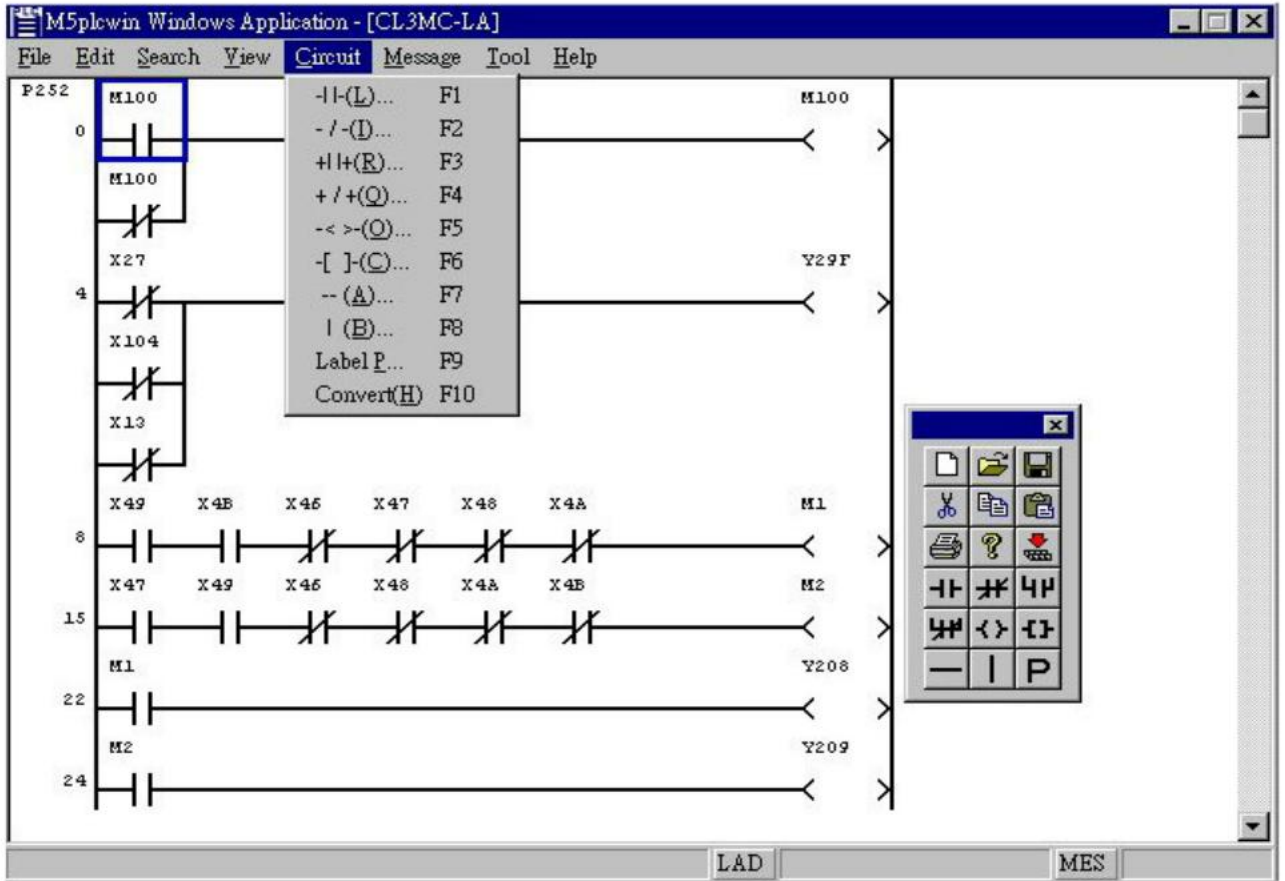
M5plcwin Windows Application - [CL3MC-LA]

File Edit Search View Circuit Message Tool Help

-| |-(L)... F1
-|/|-(I)... F2
+| |+(R)... F3
+|/|+(Q)... F4
-< >-(O)... F5
-[ ]-(C)... F6
--(A)... F7
|(B)... F8
Label P... F9
Convert(H) F10

P252
M100
0
M100
M100
X27
Y29F
4
X104
X13
X49 X4B X46 X47 X48 X4A
M1
8
X47 X49 X46 X48 X4A X4B
M2
15
M1
Y208
22
M2
Y209
24

P

LAD
MES